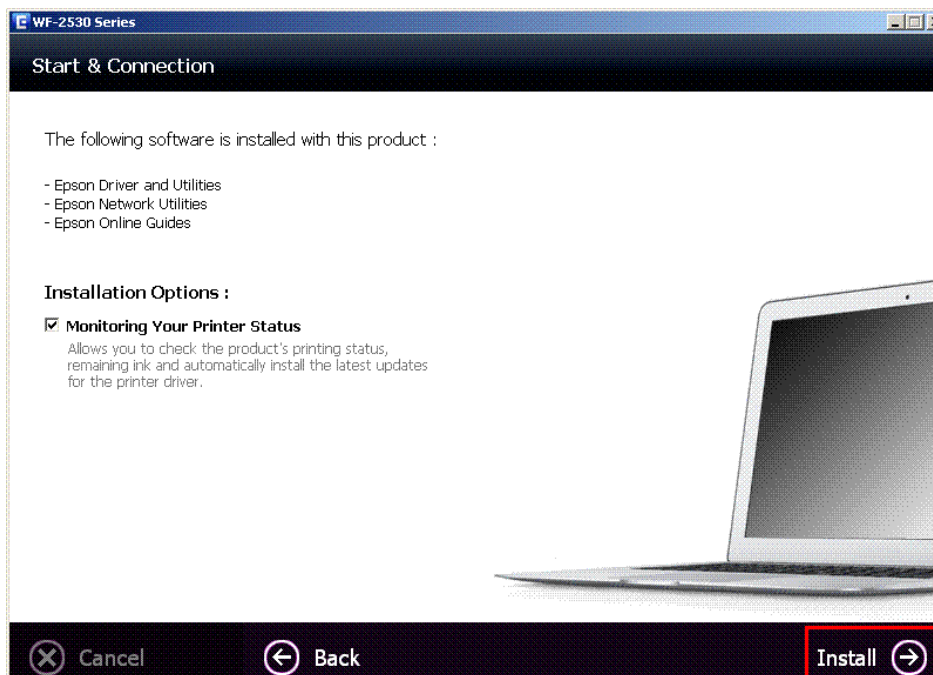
WF-2530 Series

Start & Connection

The following software is installed with this product :

- Epson Driver and Utilities
- Epson Network Utilities
- Epson Online Guides

Installation Options :

☑ Monitoring Your Printer Status

Allows you to check the product's printing status, remaining ink and automatically install the latest updates for the printer driver.

Cancel

Back

Install